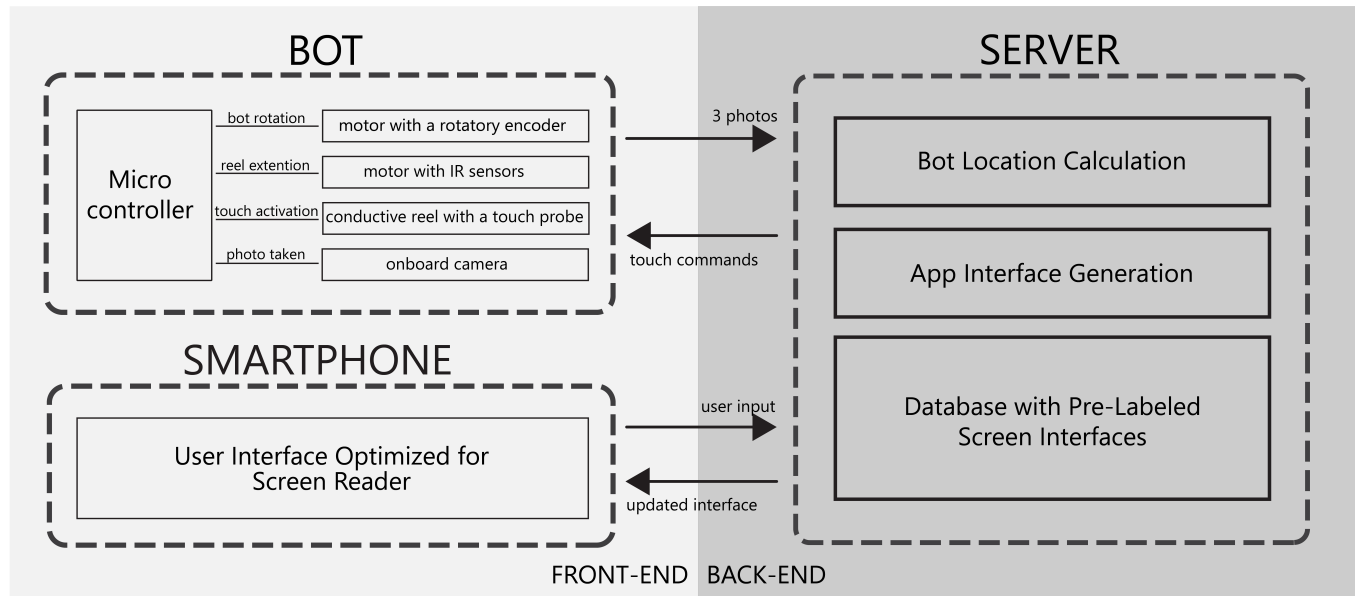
BOT

Micro controller

bot rotation
motor with a rotatory encoder

reel extention
motor with IR sensors

touch activation
conductive reel with a touch probe

photo taken
onboard camera

3 photos

touch commands

SERVER

Bot Location Calculation

App Interface Generation

Database with Pre-Labeled Screen Interfaces

SMARTPHONE

User Interface Optimized for Screen Reader

user input

updated interface

FRONT-END BACK-END